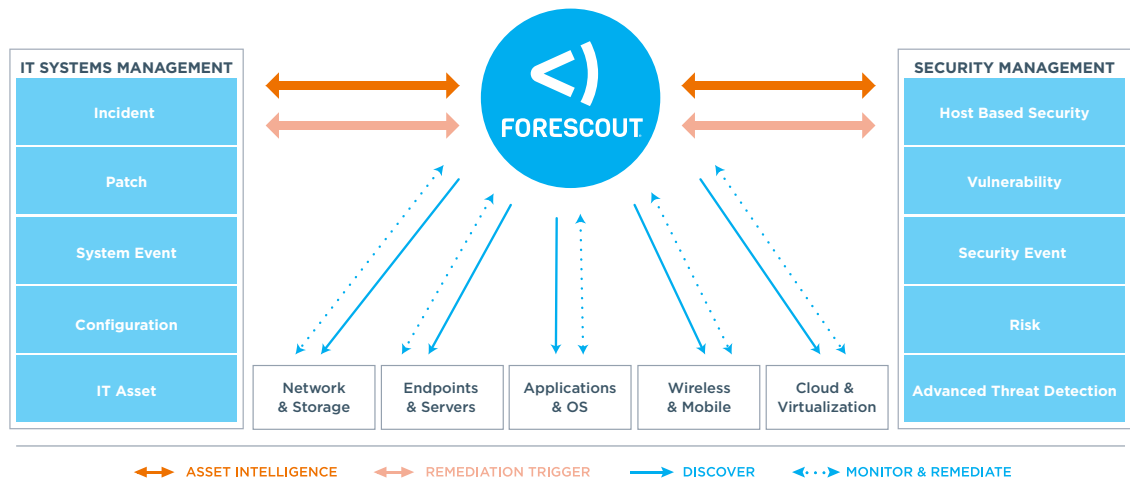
IT SYSTEMS MANAGEMENT

Incident

Patch

System Event

Configuration

IT Asset

<)
FORESCOUT

SECURITY MANAGEMENT

Host Based Security

Vulnerability

Security Event

Risk

Advanced Threat Detection

Network & Storage

Endpoints & Servers

Applications & OS

Wireless & Mobile

Cloud & Virtualization

ASSET INTELLIGENCE

REMEDIATION TRIGGER

DISCOVER

MONITOR & REMEDIATE